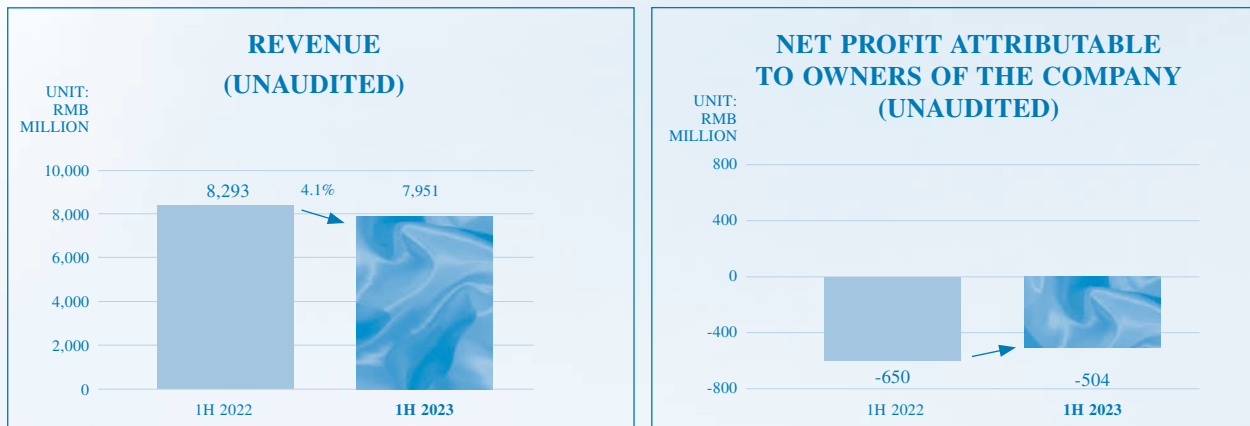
REVENUE
(UNAUDITED)

UNIT:
RMB
MILLION

10,000
8,000
6,000
4,000
2,000
0

8,293
4.1%
7,951

1H 2022
1H 2023

NET PROFIT ATTRIBUTABLE
TO OWNERS OF THE COMPANY
(UNAUDITED)

UNIT:
RMB
MILLION

800
400
0
-400
-800

-650
-504

1H 2022
1H 2023